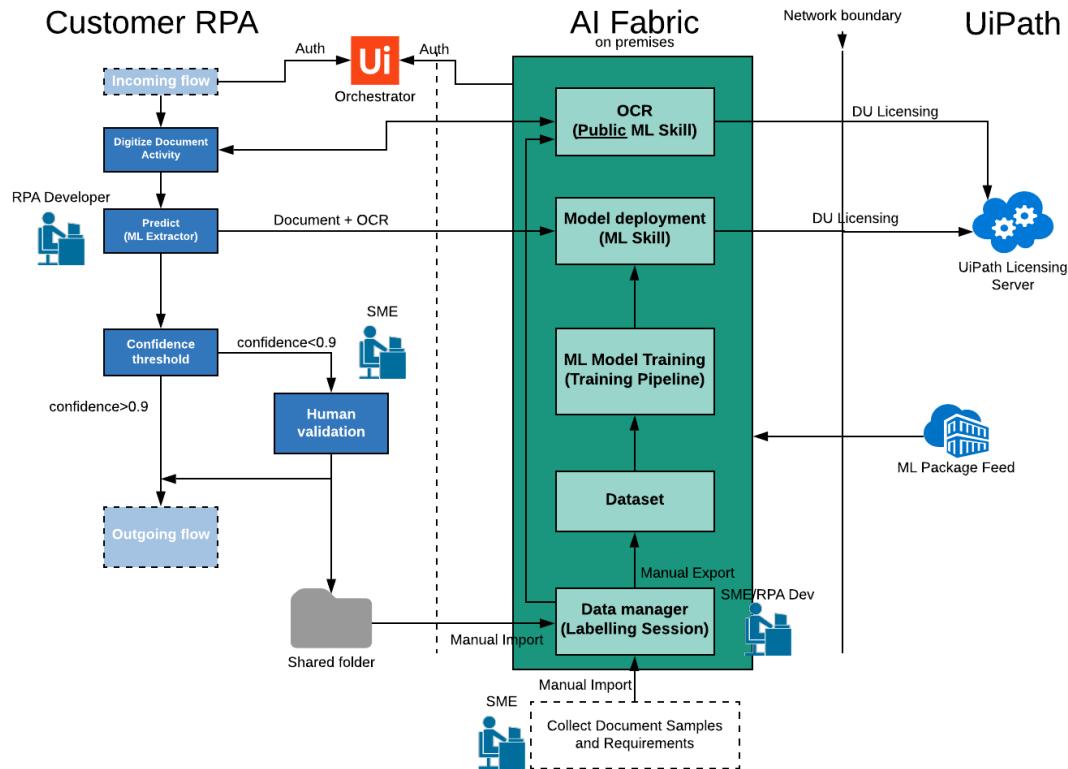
Customer RPA

AI Fabric
on premises

Network boundary

UiPath

Auth

Ui
Orchestrator

Auth

Incoming flow

Digitize Document Activity

RPA Developer

Predict (ML Extractor)

Document + OCR

OCR (Public ML Skill)

DU Licensing

Model deployment (ML Skill)

DU Licensing

UiPath Licensing Server

SME

Confidence threshold

confidence<0.9

confidence>0.9

Human validation

ML Model Training (Training Pipeline)

ML Package Feed

Outgoing flow

Dataset

Manual Export

SME/RPA Dev

Data manager (Labelling Session)

Shared folder

Manual Import

Manual Import

SME

Collect Document Samples and Requirements